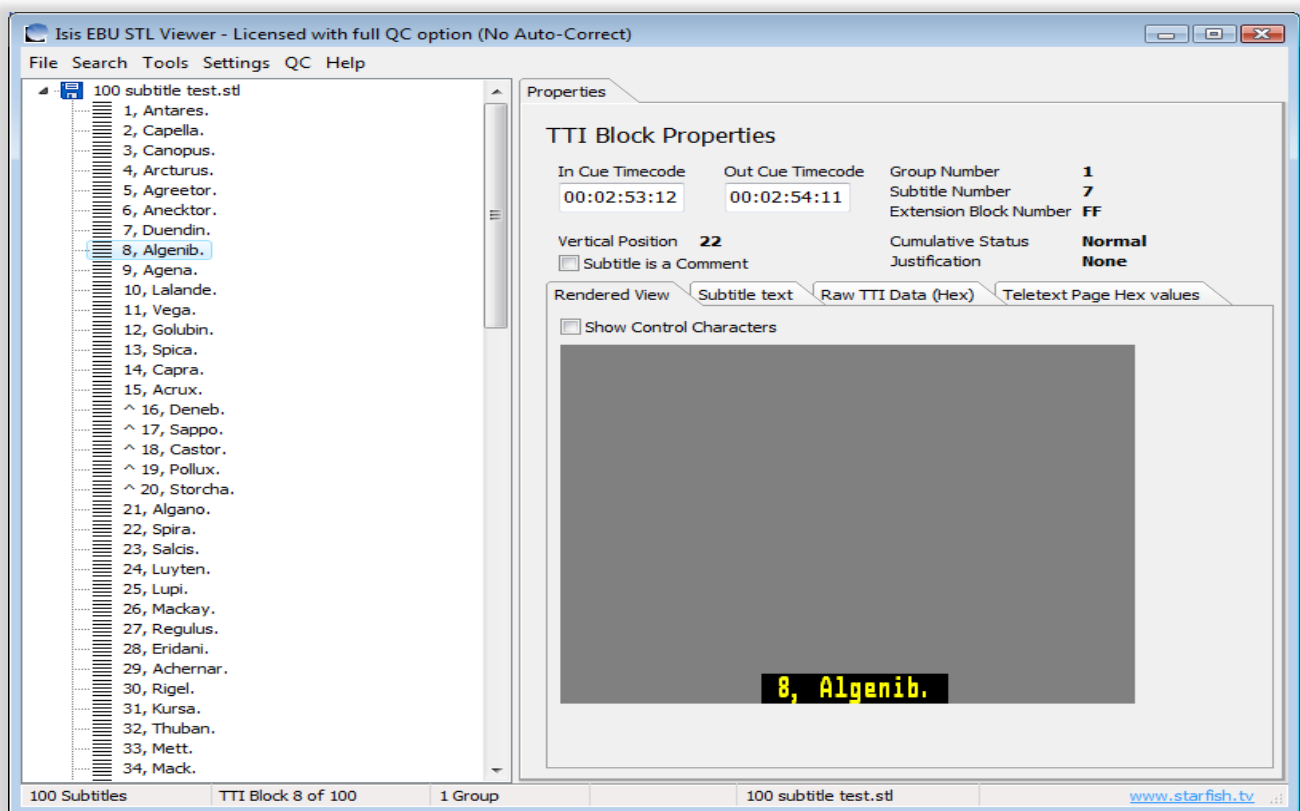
Isis EBU STL Viewer - Licensed with full QC option (No Auto-Correct)

File Search Tools Settings QC Help

100 subtitle test.stl
1, Antares.
2, Capella.
3, Canopus.
4, Arcturus.
5, Agreetor.
6, Anecktor.
7, Duendin.
8, Algenib.
9, Agena.
10, Lalande.
11, Vega.
12, Golubin.
13, Spica.
14, Capra.
15, Acrux.
^ 16, Deneb.
^ 17, Sappo.
^ 18, Castor.
^ 19, Pollux.
^ 20, Storcha.
21, Algano.
22, Spira.
23, Salcis.
24, Luyten.
25, Lupi.
26, Mackay.
27, Regulus.
28, Eridani.
29, Achernar.
30, Rigel.
31, Kursa.
32, Thuban.
33, Mett.
34, Mack.

Properties

TTI Block Properties

In Cue Timecode
00:02:53:12
Out Cue Timecode
00:02:54:11

| | |
|---|---|
| Group Number | 1 |
| Subtitle Number | 7 |
| Extension Block Number | FF |

Vertical Position 22
Subtitle is a Comment

| | |
|---|---|
| Cumulative Status | Normal |
| Justification | None |

Rendered View | Subtitle text | Raw TTI Data (Hex) | Teletext Page Hex values

Show Control Characters

8, Algenib.

100 Subtitles | TTI Block 8 of 100 | 1 Group | 100 subtitle test.stl | www.starfish.tv